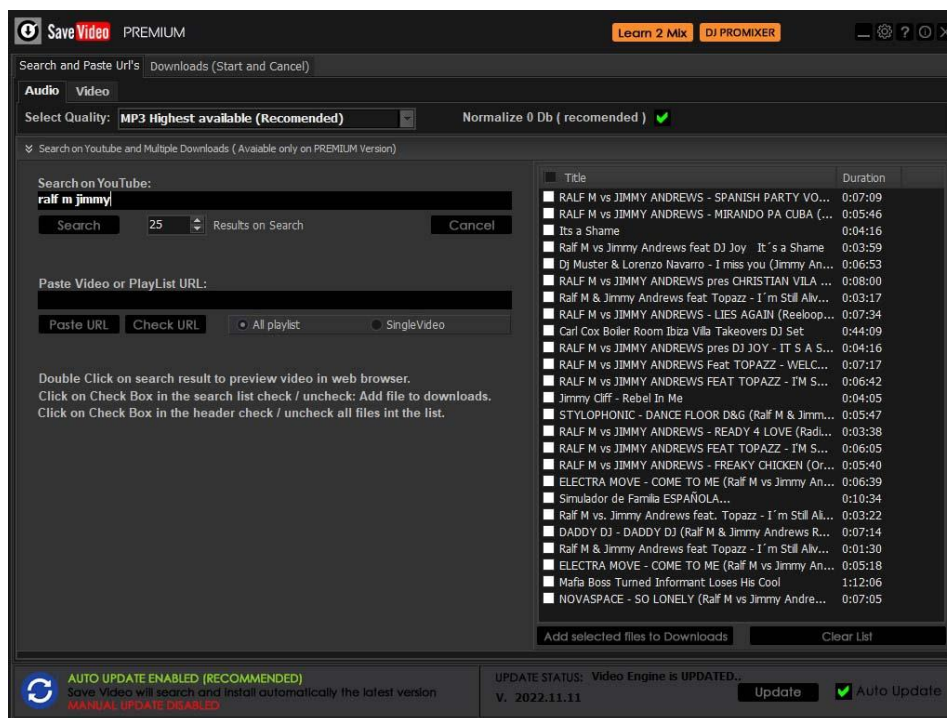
Save Video PREMIUM

Learn 2 Mix DJ PROMIXER

Search and Paste Url's Downloads (Start and Cancel)

Audio Video

Select Quality: MP3 Highest available (Recomended)

Normalize 0 Db ( recomended )

Search on Youtube and Multiple Downloads ( Avaiable only on PREMIUM Version)

Search on YouTube:
ralf m jimmy

Search 25 Results on Search Cancel

Paste Video or PlayList URL:

Paste URL Check URL All playlist SingleVideo

Double Click on search result to preview video in web browser.
Click on Check Box in the search list check / uncheck: Add file to downloads.
Click on Check Box in the header check / uncheck all files int the list.

| Title | Duration |
|---|---|
| RALF M vs JIMMY ANDREWS - SPANISH PARTY VO... | 0:07:09 |
| RALF M vs JIMMY ANDREWS - MIRANDO PA CUBA (... | 0:05:46 |
| Its a Shame | 0:04:16 |
| Ralf M vs Jimmy Andrews feat DJ Joy It´s a Shame | 0:03:59 |
| Dj Muster & Lorenzo Navarro - I miss you (Jimmy An... | 0:06:53 |
| RALF M vs JIMMY ANDREWS pres CHRISTIAN VILA ... | 0:08:00 |
| Ralf M & Jimmy Andrews feat Topazz - I´m Still Aliv... | 0:03:17 |
| RALF M vs JIMMY ANDREWS - LIES AGAIN (Reeloop... | 0:07:34 |
| Carl Cox Boiler Room Ibiza Villa Takeovers DJ Set | 0:44:09 |
| RALF M vs JIMMY ANDREWS pres DJ JOY - IT S A S... | 0:04:16 |
| RALF M vs JIMMY ANDREWS Feat TOPAZZ - WELC... | 0:07:17 |
| RALF M vs JIMMY ANDREWS FEAT TOPAZZ - I'M S... | 0:06:42 |
| Jimmy Cliff - Rebel In Me | 0:04:05 |
| STYLOPHONIC - DANCE FLOOR D&G (Ralf M & Jimm... | 0:05:47 |
| RALF M vs JIMMY ANDREWS - READY 4 LOVE (Radi... | 0:03:38 |
| RALF M vs JIMMY ANDREWS FEAT TOPAZZ - I'M S... | 0:06:05 |
| RALF M vs JIMMY ANDREWS - FREAKY CHICKEN (Or... | 0:05:40 |
| ELECTRA MOVE - COME TO ME (Ralf M vs Jimmy An... | 0:06:39 |
| Simulador de Familia ESPAÑOLA... | 0:10:34 |
| Ralf M vs. Jimmy Andrews feat. Topazz - I´m Still Ali... | 0:03:22 |
| DADDY DJ - DADDY DJ (Ralf M & Jimmy Andrews R... | 0:07:14 |
| Ralf M & Jimmy Andrews feat Topazz - I´m Still Aliv... | 0:01:30 |
| ELECTRA MOVE - COME TO ME (Ralf M vs Jimmy An... | 0:05:18 |
| Mafia Boss Turned Informant Loses His Cool | 1:12:06 |
| NOVASPACE - SO LONELY (Ralf M vs Jimmy Andre... | 0:07:05 |

Add selected files to Downloads Clear List

AUTO UPDATE ENABLED (RECOMMENDED)
Save Video will search and install automatically the latest version
MANUAL UPDATE DISABLED

UPDATE STATUS: Video Engine is UPDATED..
V. 2022.11.11 Update Auto Update